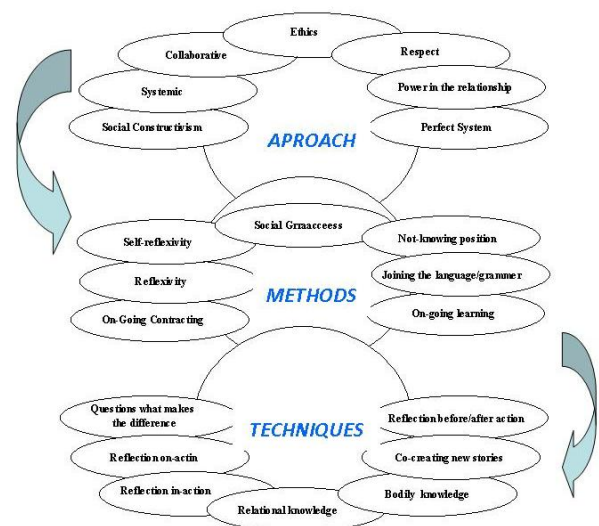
Ethics
Collaborative
Respect
Systemic
Power in the relationship
Social Constructivism
Perfect System
APROACH
Social Grraacceess
Self-reflexivity
Not-knowing position
Reflexivity
Joining the language/grammer
METHODS
On-Going Contracting
On-going learning
Questions what makes the difference
Reflection before/after action
TECHNIQUES
Reflection on-actin
Co-creating new stories
Reflection in-action
Bodily knowledge
Relational knowledge